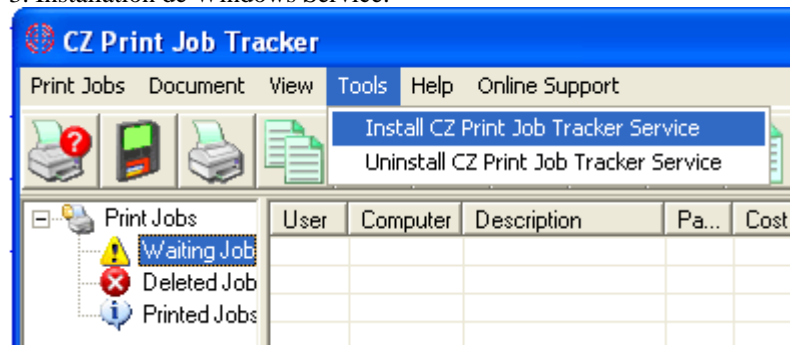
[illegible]

CZ Print Job Tracker

Print Jobs Document View Tools Help Online Support

Install CZ Print Job Tracker Service
Uninstall CZ Print Job Tracker Service

Print Jobs
Waiting Job
Deleted Job
Printed Jobs

| User | Computer | Description | Pa... | Cost |
|---|---|---|---|---|